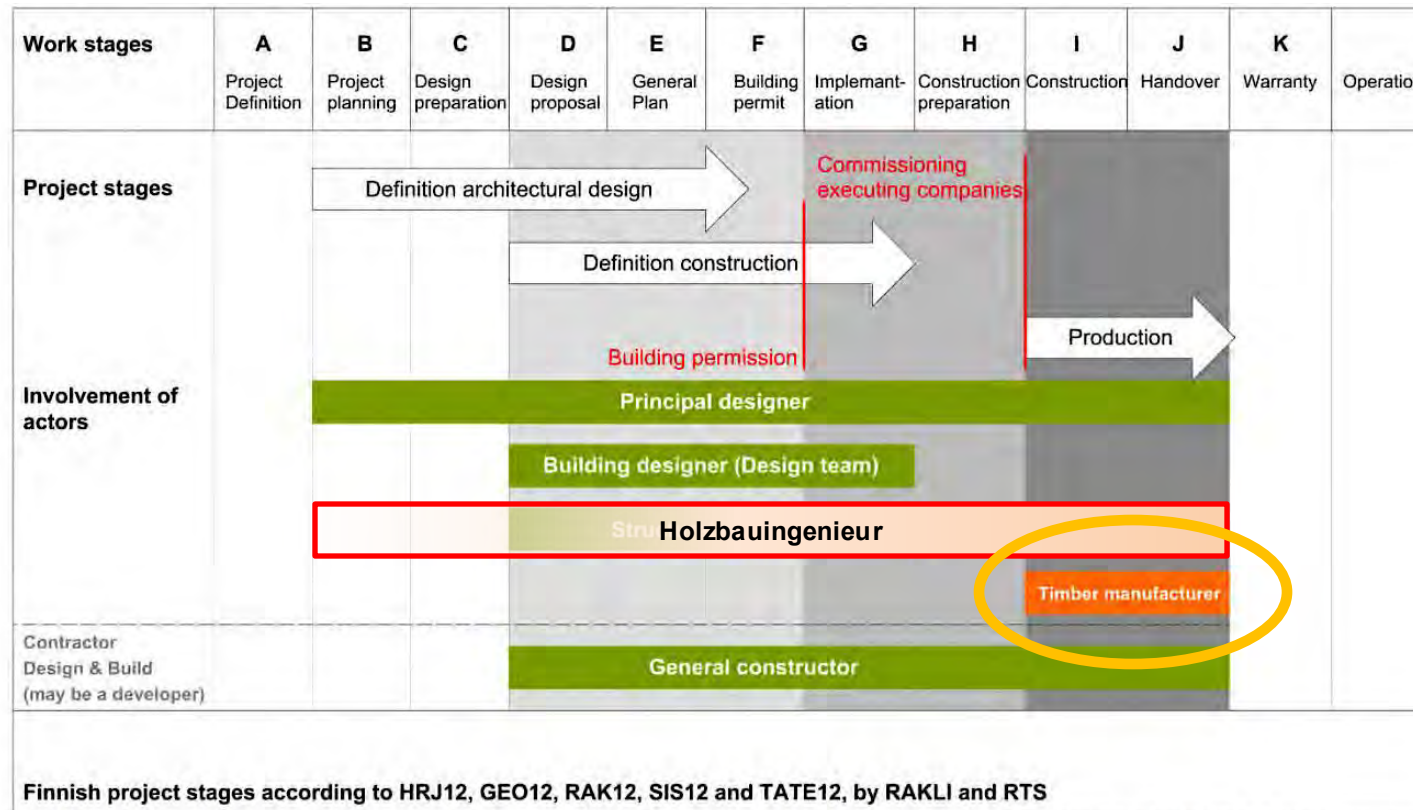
| Work stages | A Project Definition | B Project planning | C Design preparation | D Design proposal | E General Plan | F Building permit | G Implementation | H Construction preparation | I Construction | J Handover | K Warranty | Operatio |
|---|---|---|---|---|---|---|---|---|---|---|---|---|

Project stages

Definition architectural design

Commissioning executing companies

Definition construction

Production

Building permission

Involvement of actors

Principal designer

Building designer (Design team)

Stru Holzbauingenieur

Timber manufacturer

Contractor Design & Build (may be a developer)

General constructor

Finnish project stages according to HRJ12, GEO12, RAK12, SIS12 and TATE12, by RAKLI and RTS